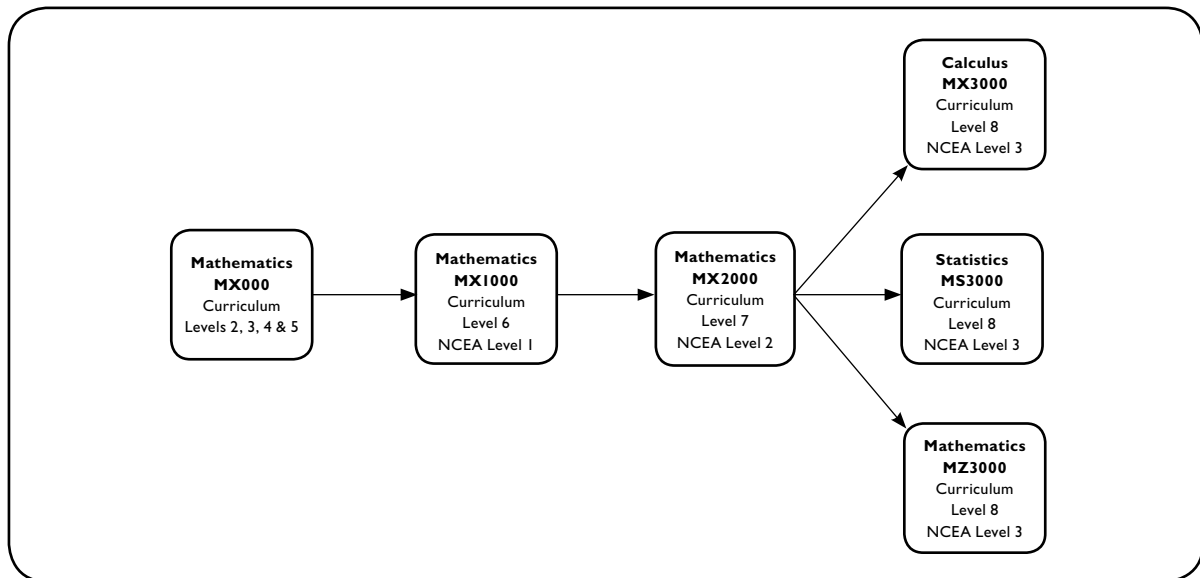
Mathematics
MX000
Curriculum
Levels 2, 3, 4 & 5

Mathematics
MX1000
Curriculum
Level 6
NCEA Level 1

Mathematics
MX2000
Curriculum
Level 7
NCEA Level 2

Calculus
MX3000
Curriculum
Level 8
NCEA Level 3

Statistics
MS3000
Curriculum
Level 8
NCEA Level 3

Mathematics
MZ3000
Curriculum
Level 8
NCEA Level 3